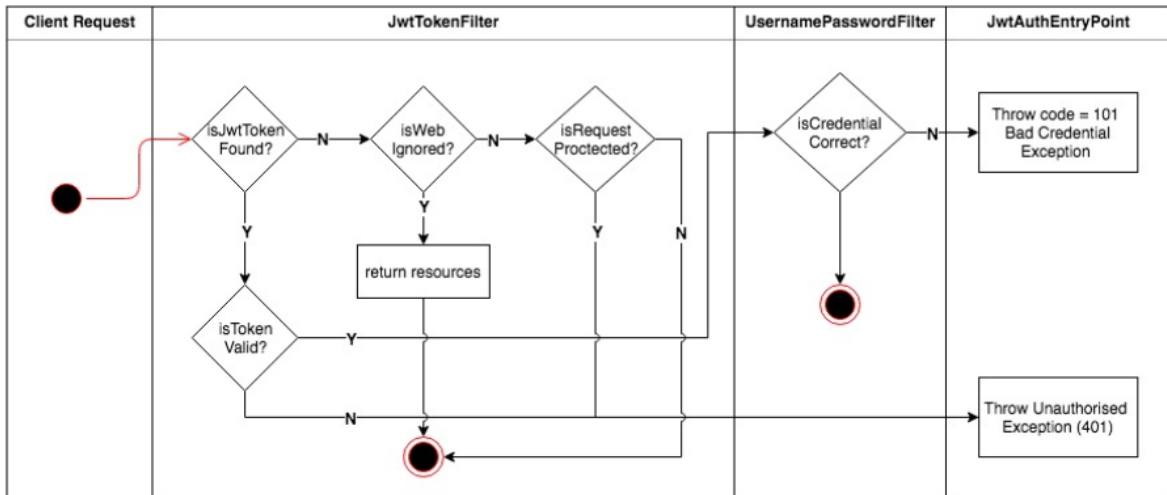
| Client Request | JwtTokenFilter | UsernamePasswordFilter | JwtAuthEntryPoint |
|---|---|---|---|

isJwtToken Found?

N

isWeb Ignored?

N

isRequest Proctected?

isCredential Correct?

N

Throw code = 101 Bad Credential Exception

Y

Y

Y

N

return resources

isToken Valid?

Y

N

Throw Unauthorised Exception (401)